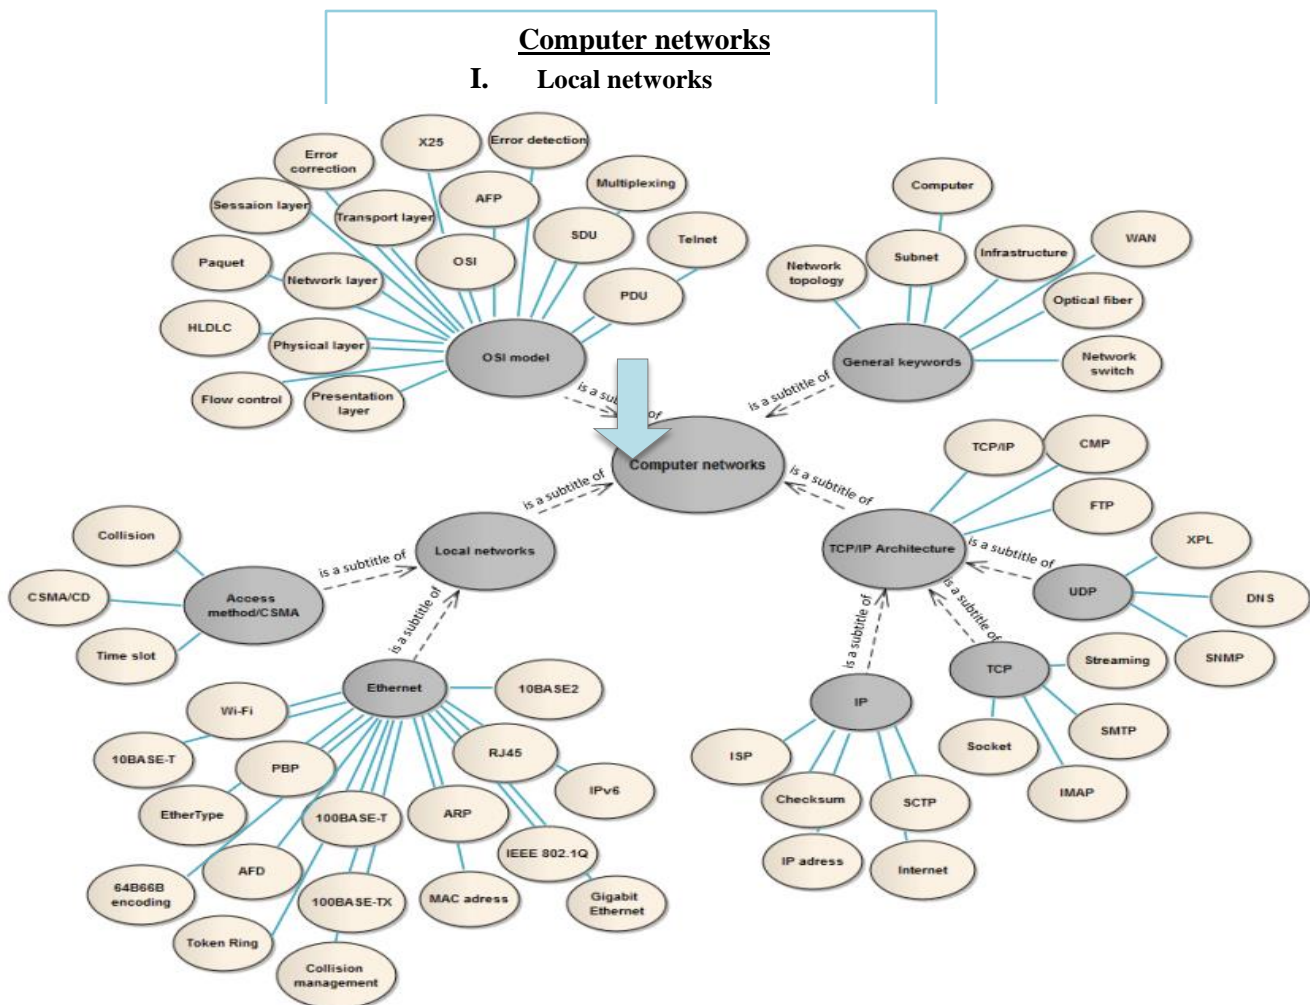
Computer networks

I. Local networks

Error correction
X25
Error detection
Sessaion layer
Transport layer
AFP
Multiplexing
Paquet
Network layer
OSI
SDU
Telnet
HLDLC
Physical layer
PDU
Flow control
Presentation layer
OSI model
is a subtitle of

Computer
Network topology
Subnet
Infrastructure
WAN
Optical fiber
General keywords
Network switch
is a subtitle of

Computer networks

TCP/IP
CMP
FTP
is a subtitle of
TCP/IP Architecture
is a subtitle of
XPL
UDP
DNS
SNMP
is a subtitle of
is a subtitle of
TCP
Streaming
IP
SMTP
Socket
IMAP
ISP
Checksum
SCTP
IP adress
Internet

is a subtitle of
Collision
Local networks
is a subtitle of
CSMA/CD
Access method/CSMA
is a subtitle of
Time slot
Ethernet
10BASE2
Wi-Fi
10BASE-T
PBP
RJ45
IPv6
EtherType
100BASE-T
ARP
IEEE 802.1Q
AFD
64B66B encoding
100BASE-TX
MAC adress
Gigabit Ethernet
Token Ring
Collision management